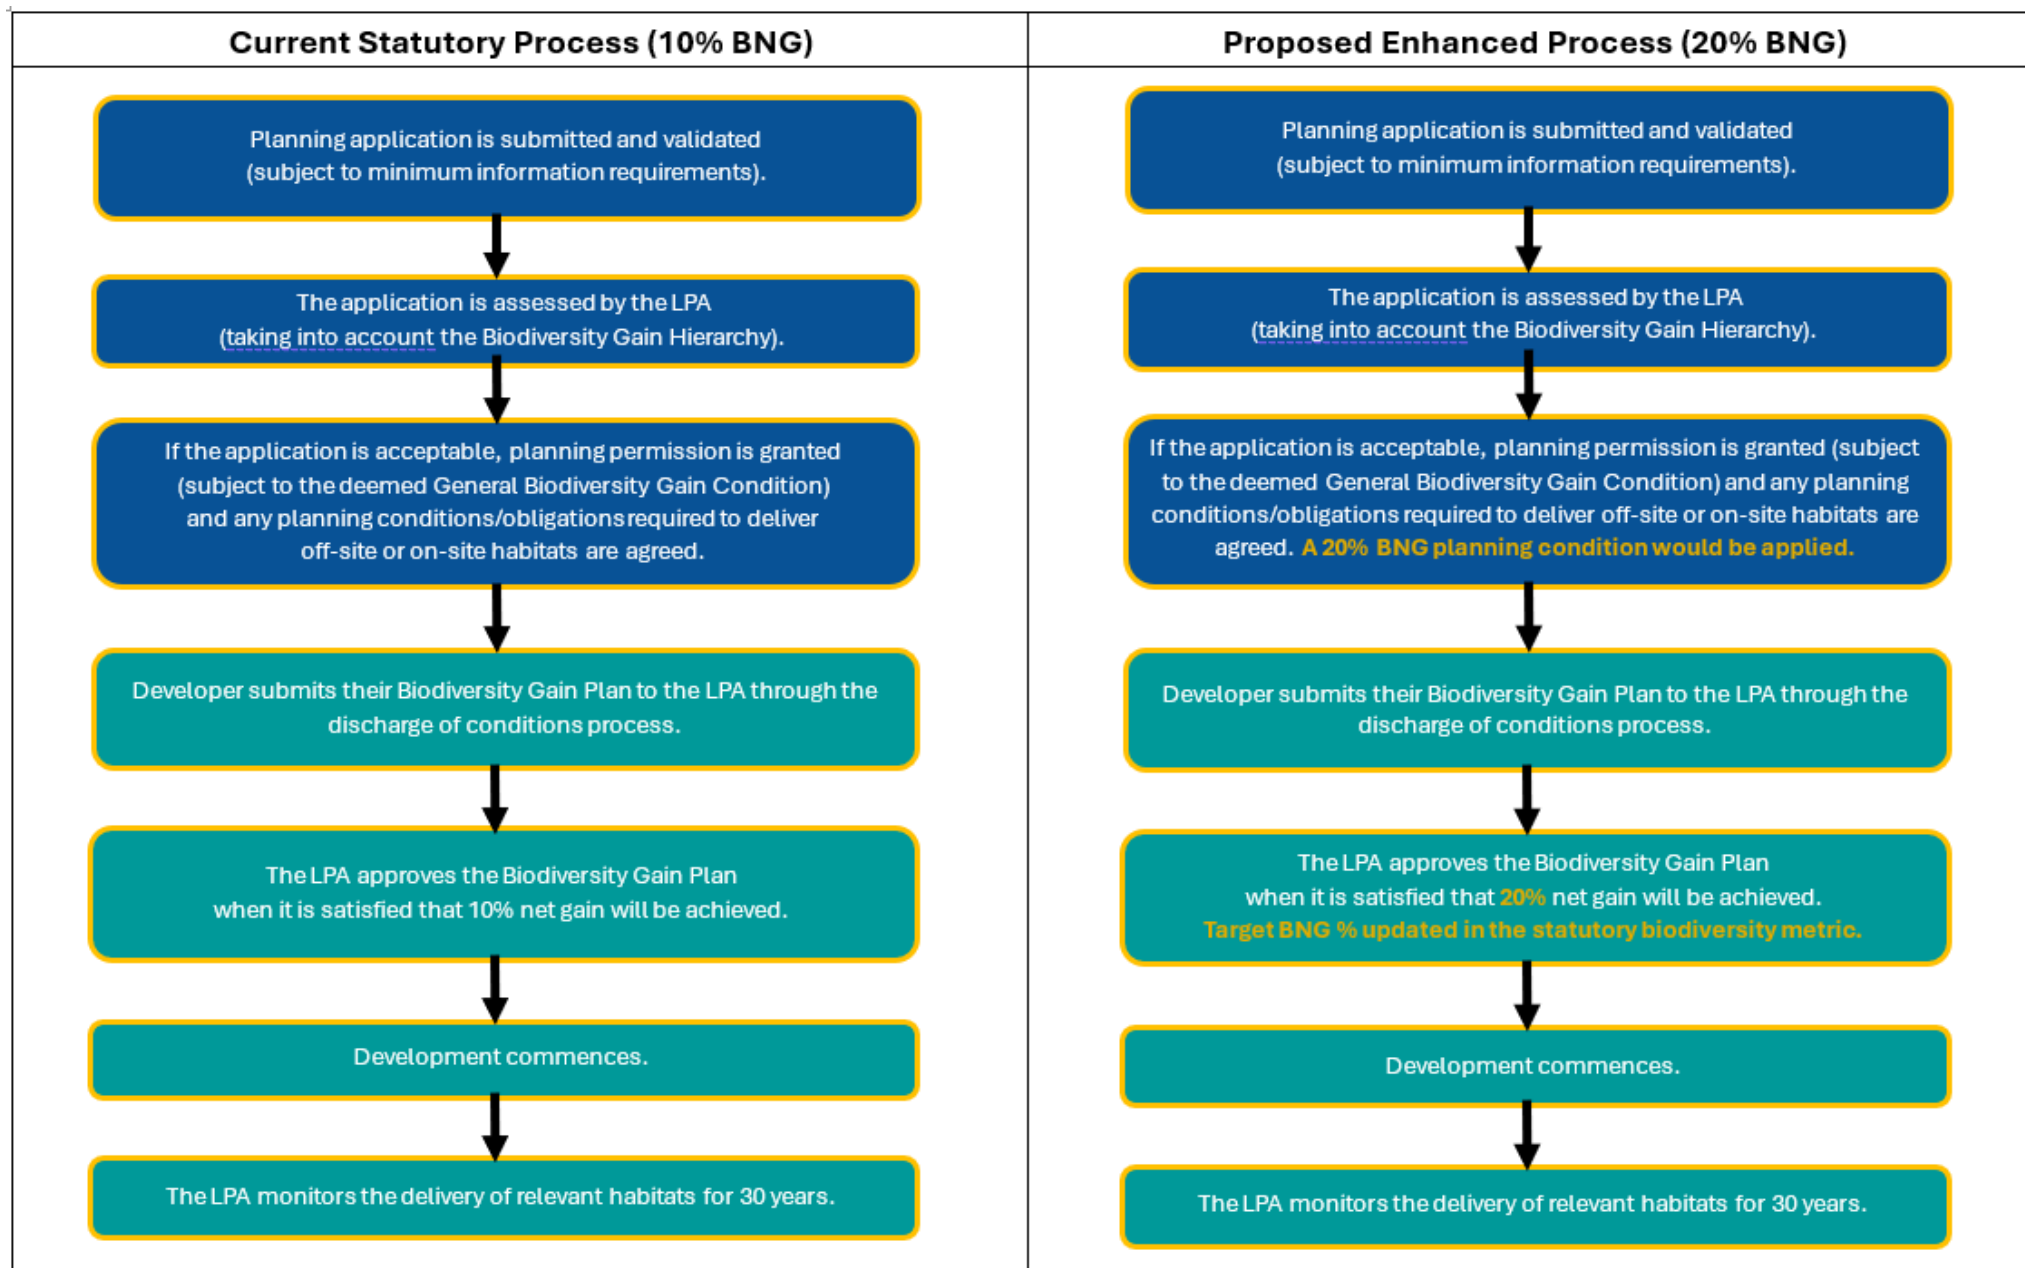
| Current Statutory Process (10% BNG) | Proposed Enhanced Process (20% BNG) |
|---|---|
| Planning application is submitted and validated (subject to minimum information requirements). | Planning application is submitted and validated (subject to minimum information requirements). |
| The application is assessed by the LPA (taking into account the Biodiversity Gain Hierarchy). | The application is assessed by the LPA (taking into account the Biodiversity Gain Hierarchy). |
| If the application is acceptable, planning permission is granted (subject to the deemed General Biodiversity Gain Condition) and any planning conditions/obligations required to deliver off-site or on-site habitats are agreed. | If the application is acceptable, planning permission is granted (subject to the deemed General Biodiversity Gain Condition) and any planning conditions/obligations required to deliver off-site or on-site habitats are agreed. A 20% BNG planning condition would be applied. |
| Developer submits their Biodiversity Gain Plan to the LPA through the discharge of conditions process. | Developer submits their Biodiversity Gain Plan to the LPA through the discharge of conditions process. |
| The LPA approves the Biodiversity Gain Plan when it is satisfied that 10% net gain will be achieved. | The LPA approves the Biodiversity Gain Plan when it is satisfied that 20% net gain will be achieved. Target BNG % updated in the statutory biodiversity metric. |
| Development commences. | Development commences. |
| The LPA monitors the delivery of relevant habitats for 30 years. | The LPA monitors the delivery of relevant habitats for 30 years. |